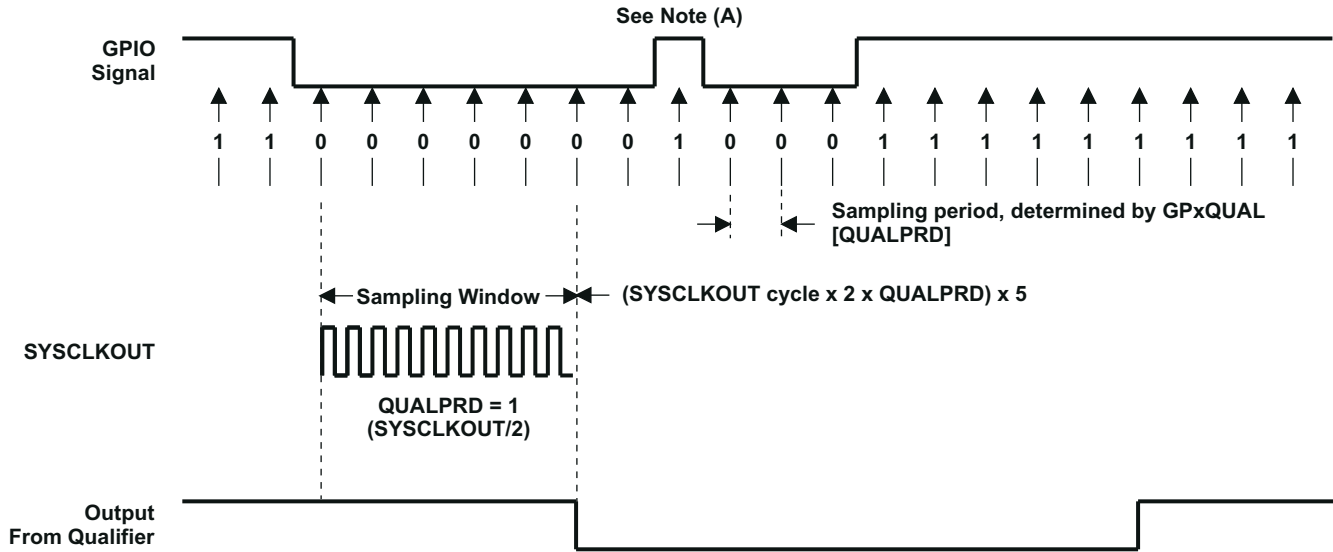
See Note (A)

GPIO Signal

1 1 0 0 0 0 0 0 0 1 0 0 0 1 1 1 1 1 1 1 1 1

Sampling period, determined by GPxQUAL [QUALPRD]

Sampling Window

(SYSCLKOUT cycle x 2 x QUALPRD) x 5

SYSCLKOUT

QUALPRD = 1 (SYSCLKOUT/2)

Output From Qualifier